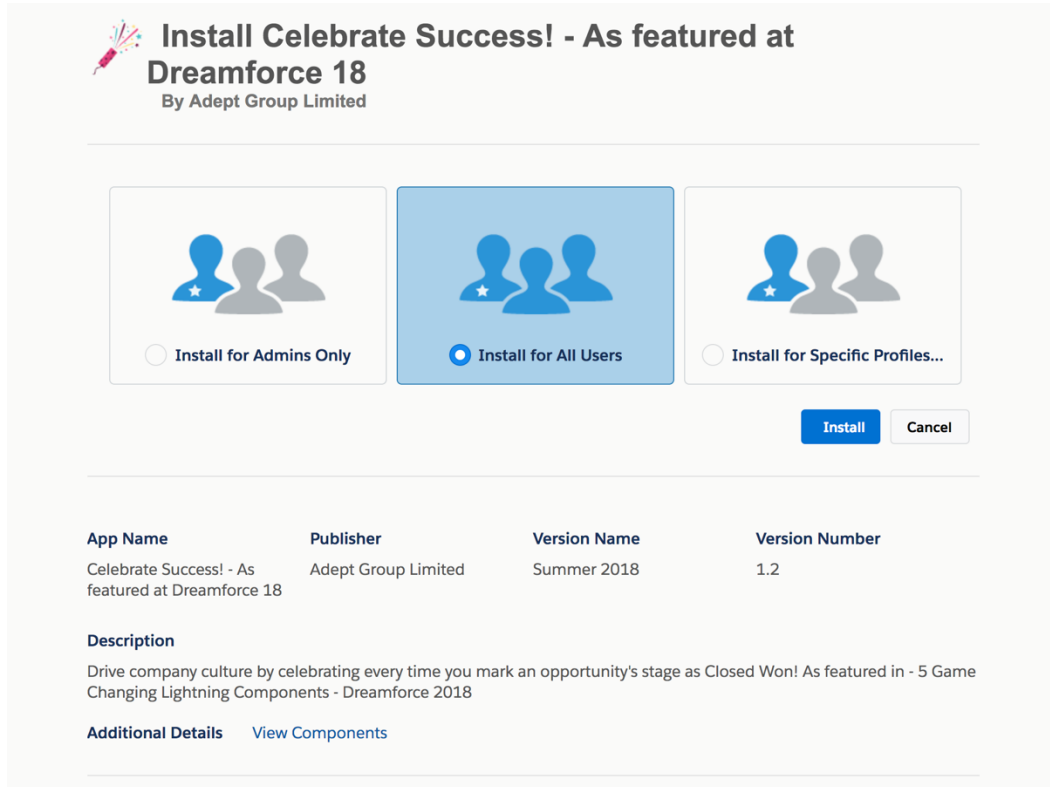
Install Celebrate Success! - As featured at Dreamforce 18
By Adept Group Limited

Install for Admins Only

Install for All Users

Install for Specific Profiles...

Install Cancel

| App Name | Publisher | Version Name | Version Number |
|---|---|---|---|
| Celebrate Success! - As featured at Dreamforce 18 | Adept Group Limited | Summer 2018 | 1.2 |

Description
Drive company culture by celebrating every time you mark an opportunity's stage as Closed Won! As featured in - 5 Game Changing Lightning Components - Dreamforce 2018

Additional Details View Components